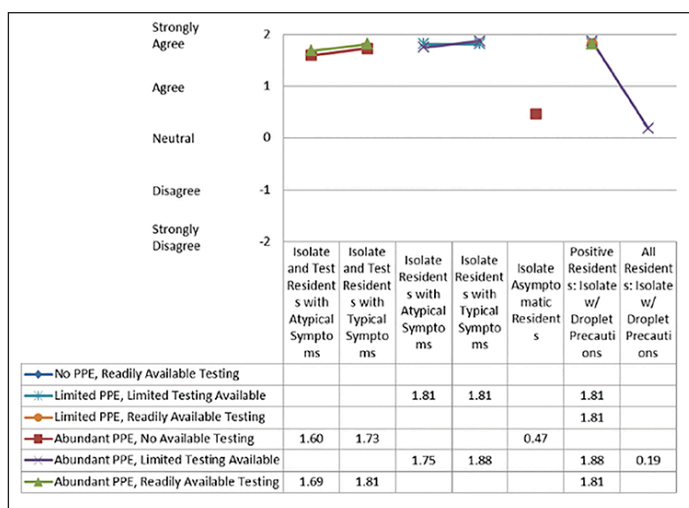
Strongly Agree 2

Agree 1

Neutral 0

Disagree -1

Strongly Disagree -2

| | Isolate and Test Residents with Atypical Symptoms | Isolate and Test Residents with Typical Symptoms | Isolate Residents with Atypical Symptoms | Isolate Residents with Typical Symptoms | Isolate Asymptomatic Residents | Positive Residents: Isolate w/ Droplet Precautions | All Residents: Isolate w/ Droplet Precautions |
|---|---|---|---|---|---|---|---|
| No PPE, Readily Available Testing | | | | | | | |
| Limited PPE, Limited Testing Available | | | 1.81 | 1.81 | | 1.81 | |
| Limited PPE, Readily Available Testing | | | | | | 1.81 | |
| Abundant PPE, No Available Testing | 1.60 | 1.73 | | | 0.47 | | |
| Abundant PPE, Limited Testing Available | | | 1.75 | 1.88 | | 1.88 | 0.19 |
| Abundant PPE, Readily Available Testing | 1.69 | 1.81 | | | | 1.81 | |